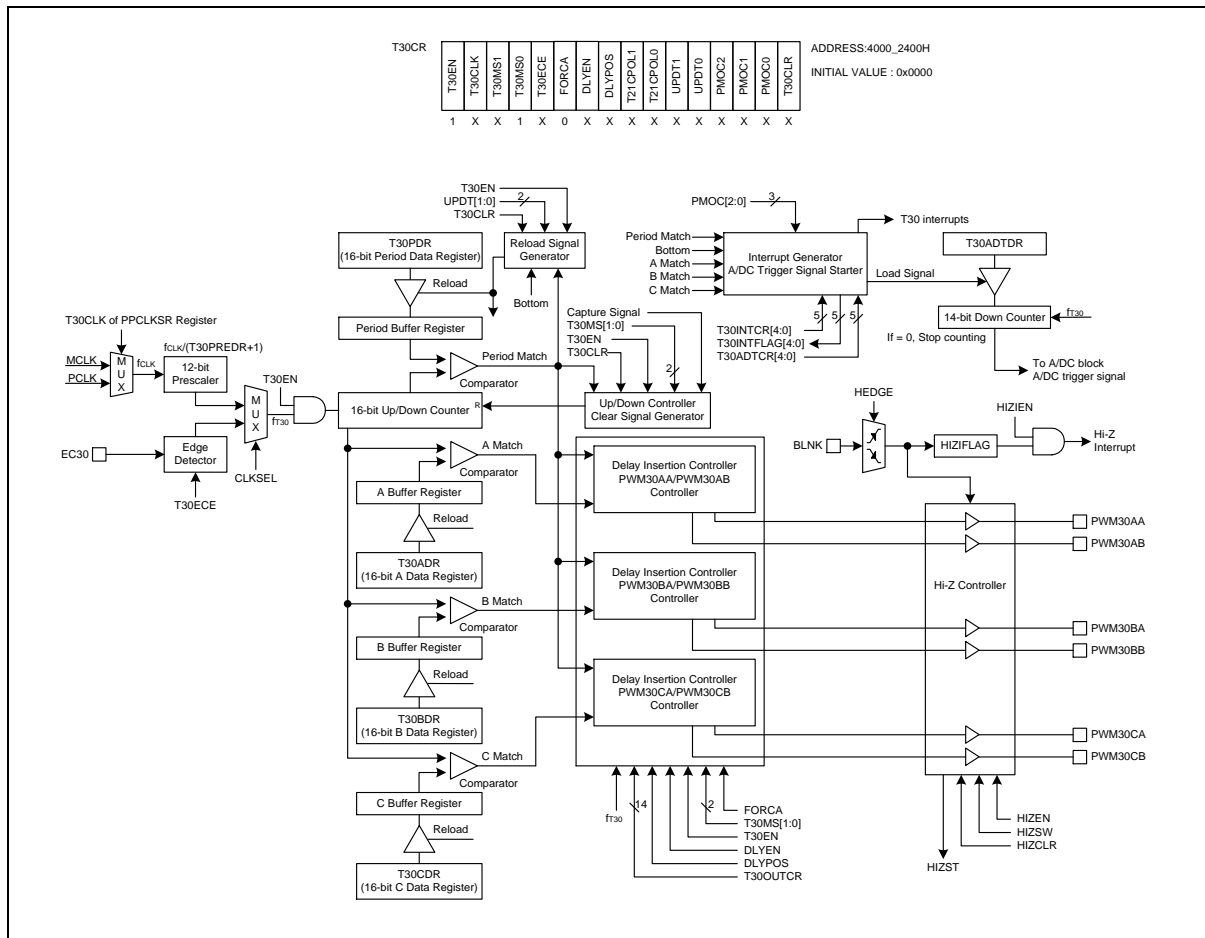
T30CR

| T30EN | T30CLK | T30MS1 | T30MS0 | T30ECE | FORCA | DLYEN | DLYPOS | T21CPOL1 | T21CPOL0 | UPDT1 | UPDT0 | PMOC2 | PMOC1 | PMOC0 | T30CLR |
|---|---|---|---|---|---|---|---|---|---|---|---|---|---|---|---|
| 1 | X | X | 1 | X | 0 | X | X | X | X | X | X | X | X | X | X |

ADDRESS:4000_2400H
INITIAL VALUE : 0x0000

T30EN
UPDT[1:0]
2
T30CLR
Reload Signal Generator
Bottom
T30PDR
(16-bit Period Data Register)
Reload
Period Buffer Register
Period Match
Comparator
T30CLK of PPCLKSR Register
$f_{CLK}$/(T30PREDR+1)
MCLK
PCLK
M U X
$f_{CLK}$
12-bit Prescaler
T30EN
M U X
$f_{T30}$
16-bit Up/Down Counter
R
EC30
Edge Detector
T30ECE
CLKSEL
Capture Signal
T30MS[1:0]
T30EN
T30CLR
2
Up/Down Controller Clear Signal Generator
PMOC[2:0]
3
Period Match
Bottom
A Match
B Match
C Match
Interrupt Generator
A/DC Trigger Signal Starter
T30 interrupts
Load Signal
T30ADTDR
14-bit Down Counter
$f_{T30}$
If = 0, Stop counting
To A/DC block
A/DC trigger signal
5 5 5
T30INTCR[4:0]
T30INTFLAG[4:0]
T30ADTCR[4:0]
A Match
Comparator
A Buffer Register
Reload
T30ADR
(16-bit A Data Register)
B Match
Comparator
B Buffer Register
Reload
T30BDR
(16-bit B Data Register)
C Match
Comparator
C Buffer Register
Reload
T30CDR
(16-bit C Data Register)
Delay Insertion Controller
PWM30AA/PWM30AB
Controller
Delay Insertion Controller
PWM30BA/PWM30BB
Controller
Delay Insertion Controller
PWM30CA/PWM30CB
Controller
HEDGE
BLNK
HIZIFLAG
HIZIEN
Hi-Z Interrupt
Hi-Z Controller
PWM30AA
PWM30AB
PWM30BA
PWM30BB
PWM30CA
PWM30CB
$f_{T30}$
14
2
FORCA
T30MS[1:0]
T30EN
DLYEN
DLYPOS
T30OUTCR
HIZST
HIZEN
HIZSW
HIZCLR